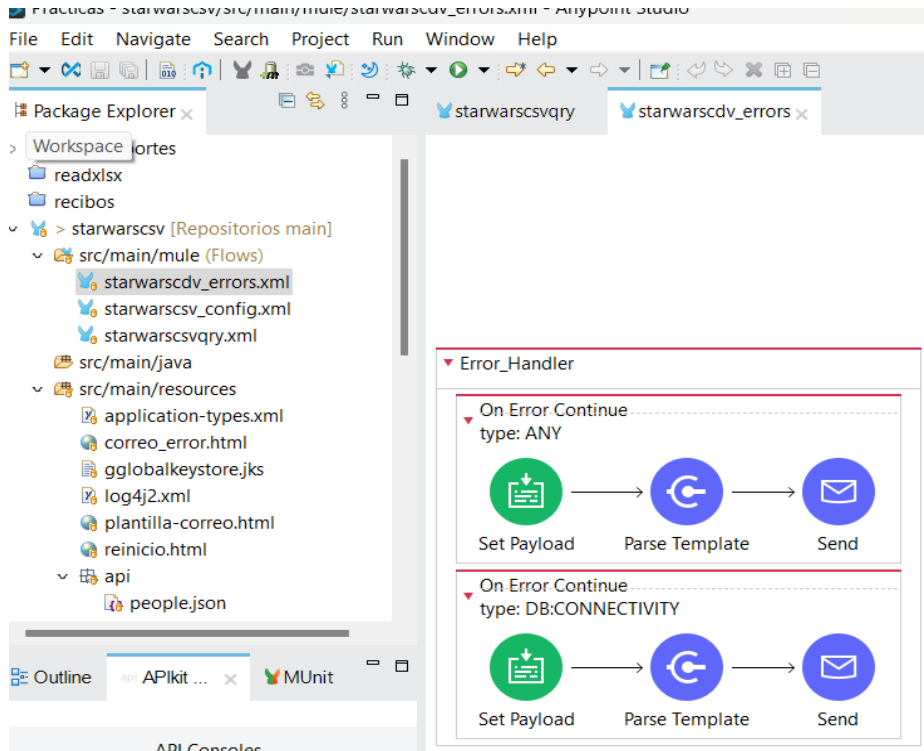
Practicas - starwarscsv/src/main/mule/starwarscdv_errors.xml - Anypoint Studio

File Edit Navigate Search Project Run Window Help

Package Explorer

Workspace ortes
readxlsx
recibos
> starwarscsv [Repositorios main]
src/main/mule (Flows)
starwarscdv_errors.xml
starwarscsv_config.xml
starwarscsvqry.xml
src/main/java
src/main/resources
application-types.xml
correo_error.html
gglobalkeystore.jks
log4j2.xml
plantilla-correo.html
reinicio.html
api
people.json

Outline APIkit ... MUnit

API Consoles

starwarscsvqry starwarscdv_errors

Error_Handler

On Error Continue
type: ANY

Set Payload Parse Template Send

On Error Continue
type: DB:CONNECTIVITY

Set Payload Parse Template Send